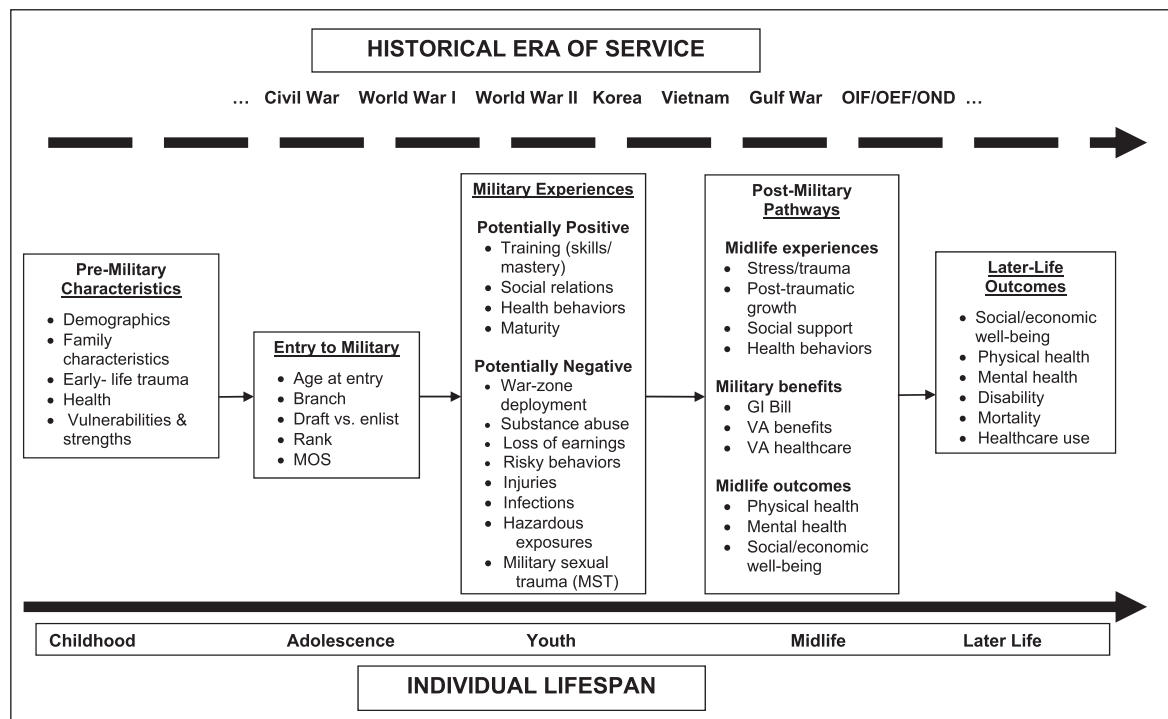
HISTORICAL ERA OF SERVICE

… Civil War World War I World War II Korea Vietnam Gulf War OIF/OEF/OND …

Pre-Military Characteristics
- Demographics
- Family characteristics
- Early- life trauma
- Health
- Vulnerabilities & strengths

Entry to Military
- Age at entry
- Branch
- Draft vs. enlist
- Rank
- MOS

Military Experiences

Potentially Positive
- Training (skills/ mastery)
- Social relations
- Health behaviors
- Maturity

Potentially Negative
- War-zone deployment
- Substance abuse
- Loss of earnings
- Risky behaviors
- Injuries
- Infections
- Hazardous exposures
- Military sexual trauma (MST)

Post-Military Pathways

Midlife experiences
- Stress/trauma
- Post-traumatic growth
- Social support
- Health behaviors

Military benefits
- GI Bill
- VA benefits
- VA healthcare

Midlife outcomes
- Physical health
- Mental health
- Social/economic well-being

Later-Life Outcomes
- Social/economic well-being
- Physical health
- Mental health
- Disability
- Mortality
- Healthcare use

Childhood Adolescence Youth Midlife Later Life

INDIVIDUAL LIFESPAN